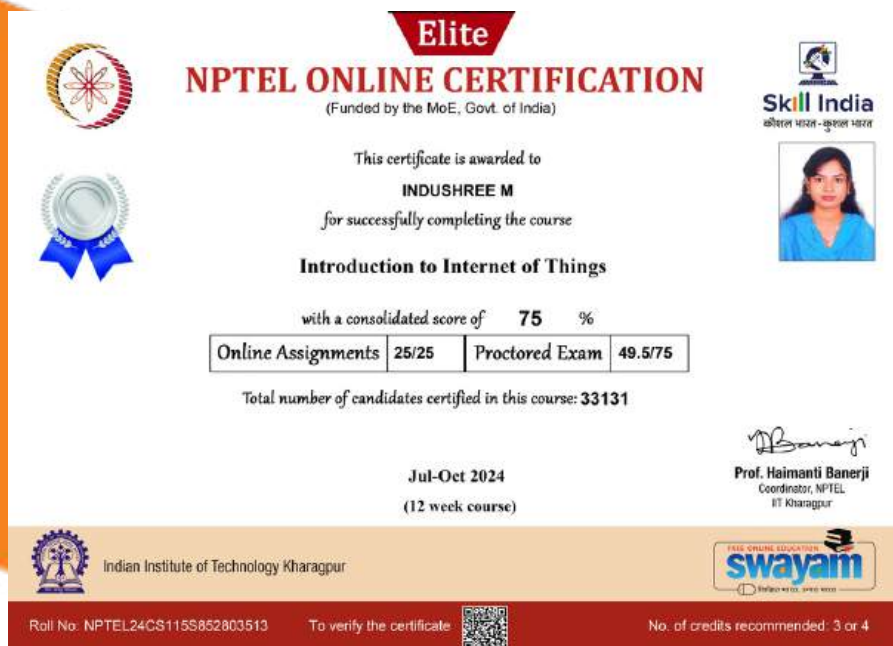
Elite

NPTEL ONLINE CERTIFICATION

(Funded by the MoE, Govt. of India)

Skill India
कौशल भारत-कुशल भारत

This certificate is awarded to

INDUSHREE M

for successfully completing the course

Introduction to Internet of Things

with a consolidated score of 75 %

| Online Assignments | 25/25 | Proctored Exam | 49.5/75 |
|---|---|---|---|

Total number of candidates certified in this course: 33131

Jul-Oct 2024

(12 week course)

Prof. Haimanti Banerji
Coordinator, NPTEL
IIT Kharagpur

Indian Institute of Technology Kharagpur

FREE ONLINE EDUCATION
swayam

Roll No: NPTEL24CS115S852803513 To verify the certificate No. of credits recommended: 3 or 4